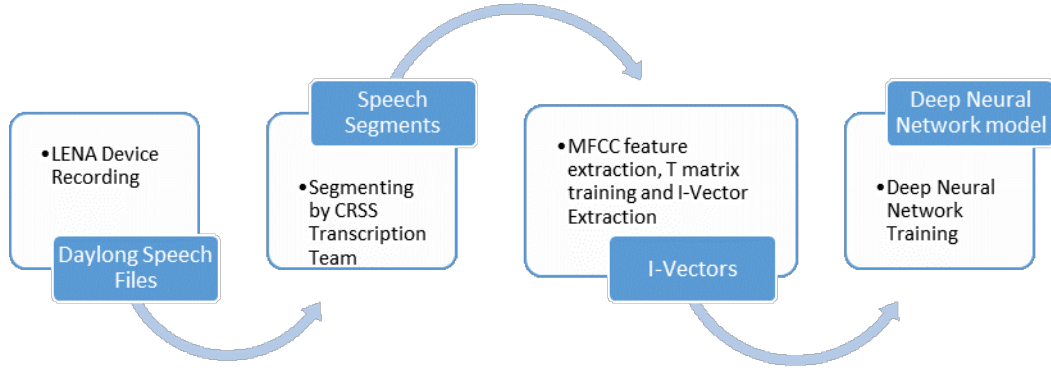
•LENA Device Recording

Daylong Speech Files

Speech Segments

•Segmenting by CRSS Transcription Team

•MFCC feature extraction, T matrix training and I-Vector Extraction

I-Vectors

Deep Neural Network model

•Deep Neural Network Training